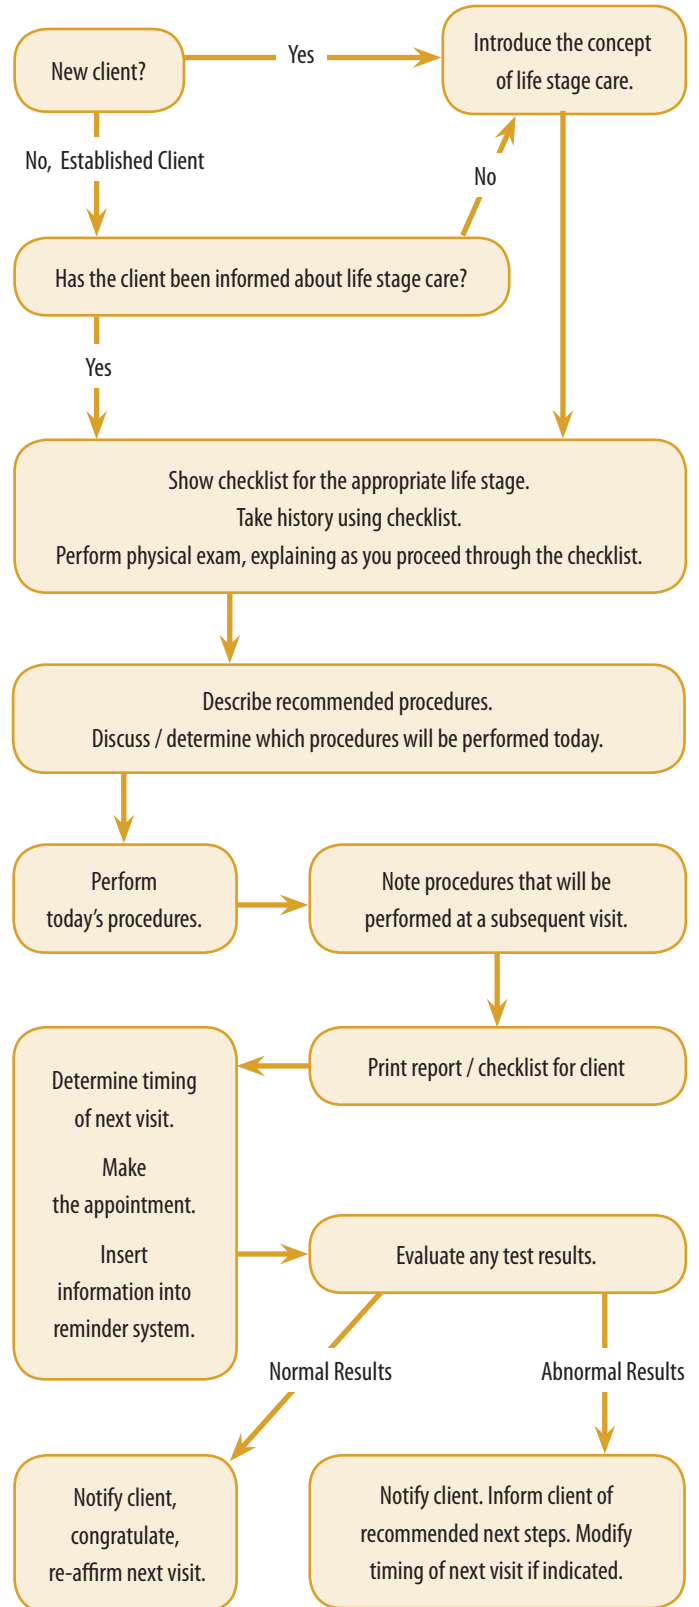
New client?

Yes

Introduce the concept of life stage care.

No, Established Client

No

Has the client been informed about life stage care?

Yes

Show checklist for the appropriate life stage.
Take history using checklist.
Perform physical exam, explaining as you proceed through the checklist.

Describe recommended procedures.
Discuss / determine which procedures will be performed today.

Perform today's procedures.

Note procedures that will be performed at a subsequent visit.

Print report / checklist for client

Determine timing of next visit.

Make the appointment.

Insert information into reminder system.

Evaluate any test results.

Normal Results

Abnormal Results

Notify client, congratulate, re-affirm next visit.

Notify client. Inform client of recommended next steps. Modify timing of next visit if indicated.